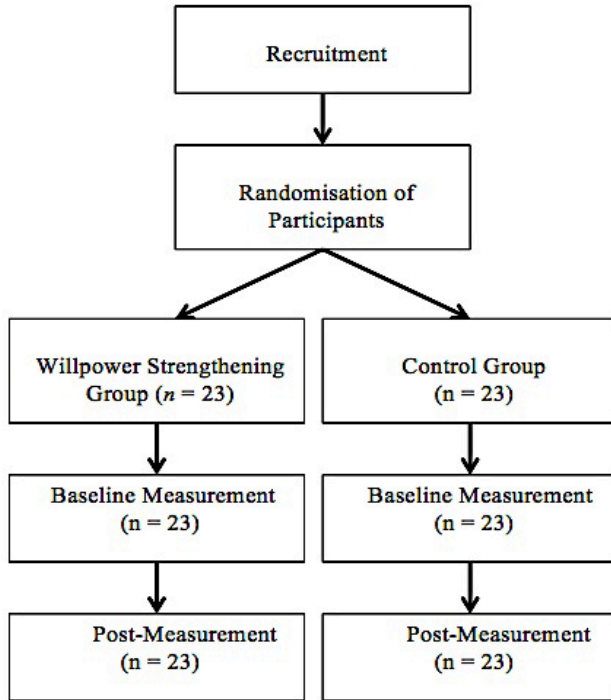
Recruitment

Randomisation of Participants

Willpower Strengthening Group ($n$ = 23)

Control Group (n = 23)

Baseline Measurement (n = 23)

Baseline Measurement (n = 23)

Post-Measurement (n = 23)

Post-Measurement (n = 23)